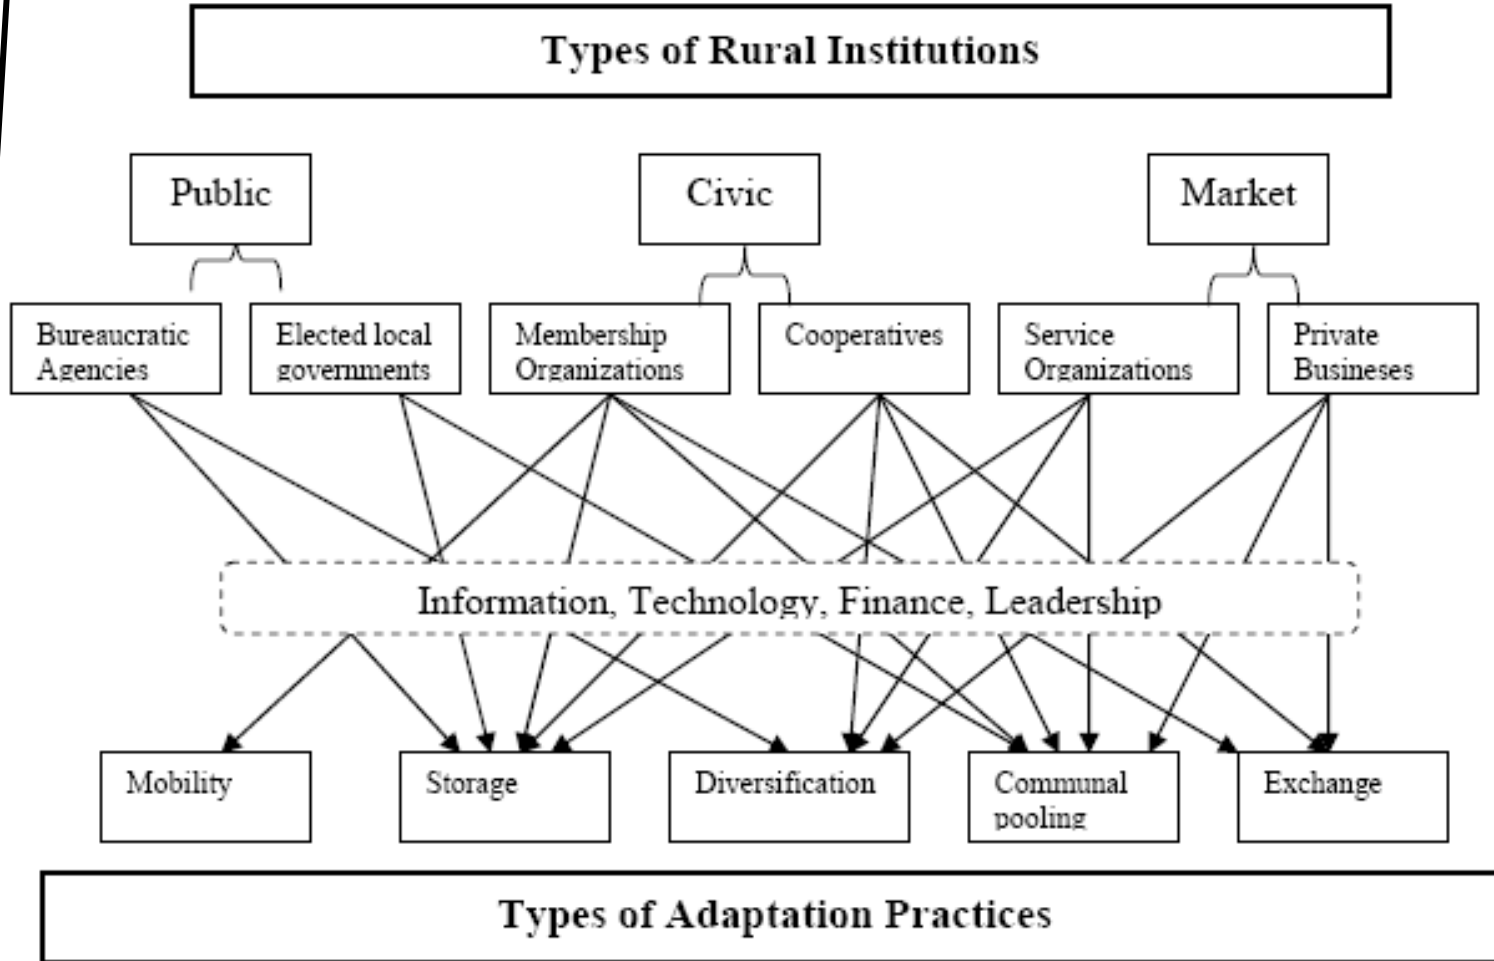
Types of Rural Institutions

Public

Civic

Market

Bureaucratic Agencies

Elected local governments

Membership Organizations

Cooperatives

Service Organizations

Private Businesses

Information, Technology, Finance, Leadership

Mobility

Storage

Diversification

Communal pooling

Exchange

Types of Adaptation Practices